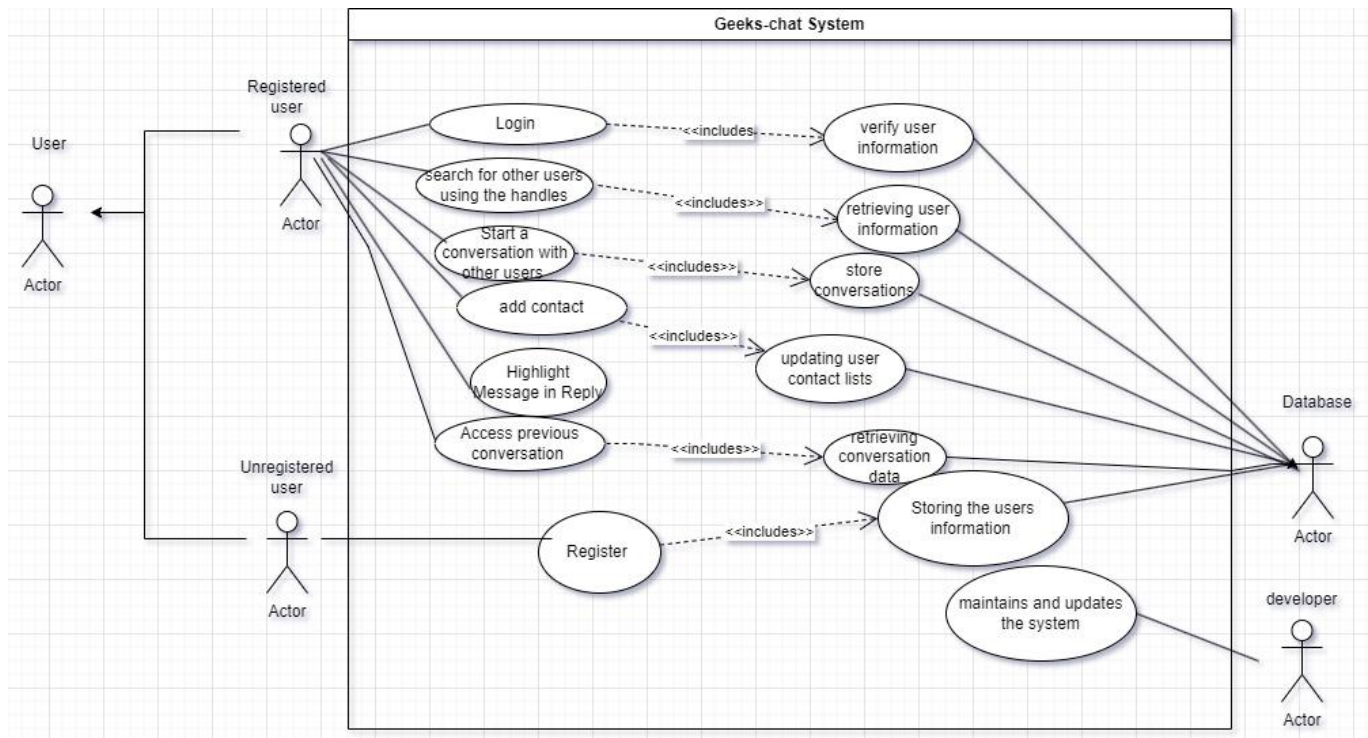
Geeks-chat System

User

Actor

Registered user

Actor

Login

<<includes

verify user information

search for other users using the handles

<<includes>>

retrieving user information

Start a conversation with other users

<<includes>>

store conversations

add contact

<<includes>>

updating user contact lists

Highlight Message in Reply

Access previous conversation

<<includes>>

retrieving conversation data

Database

Actor

Unregistered user

Actor

Register

<<includes>>

Storing the users information

maintains and updates the system

developer

Actor